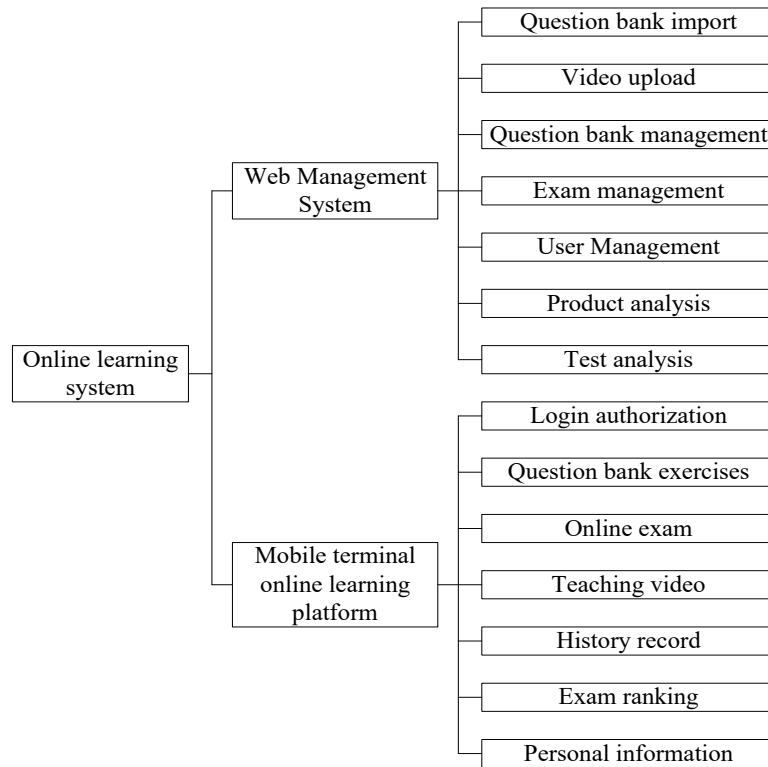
Online learning system

Web Management System

Question bank import

Video upload

Question bank management

Exam management

User Management

Product analysis

Test analysis

Mobile terminal online learning platform

Login authorization

Question bank exercises

Online exam

Teaching video

History record

Exam ranking

Personal information